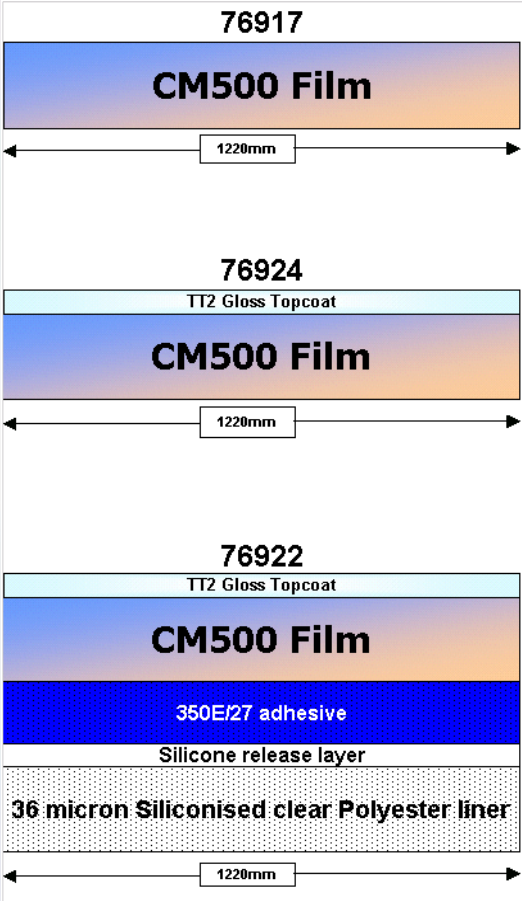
76917

CM500 Film

1220mm

76924

TT2 Gloss Topcoat

CM500 Film

1220mm

76922

TT2 Gloss Topcoat

CM500 Film

350E/27 adhesive

Silicone release layer

36 micron Siliconised clear Polyester liner

1220mm